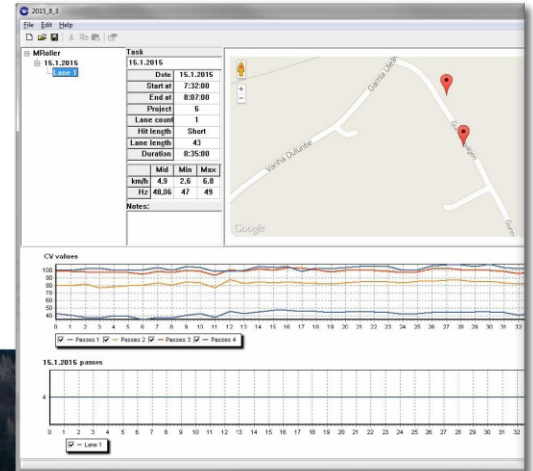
2015_8_1

File Edit Help

MRoller
15.1.2015
Lane 1

Task
15.1.2015

| | |
|---|---|
| Date | 15.1.2015 |
| Start at | 7:32:00 |
| End at | 8:07:00 |
| Project | 6 |
| Lane count | 1 |
| Hit length | Short |
| Lane length | 43 |
| Duration | 0:35:00 |

| | Mid | Min | Max |
|---|---|---|---|
| km/h | 4,9 | 2,6 | 6,8 |
| Hz | 48,06 | 47 | 49 |

Notes:

Vanha Duluntie
Gamla Ulvilantie
Google

CV values
100
90
80
70
60
50
40
0 1 2 3 4 5 6 7 8 9 10 11 12 13 14 15 16 17 18 19 20 21 22 23 24 25 26 27 28 29 30 31 32
Passes 1 Passes 2 Passes 3 Passes 4

15.1.2015 passes
4
0 1 2 3 4 5 6 7 8 9 10 11 12 13 14 15 16 17 18 19 20 21 22 23 24 25 26 27 28 29 30 31 32
Lane 1